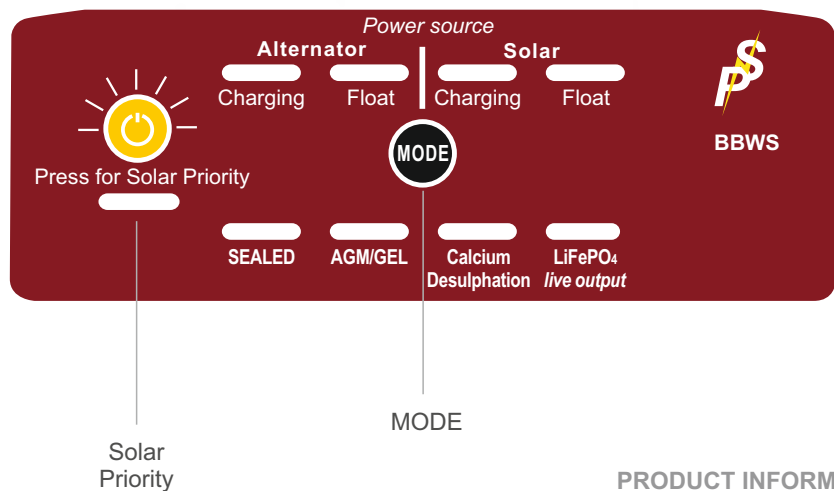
Power source

Alternator

Charging Float

Solar

Charging Float

PS

BBWS

Press for Solar Priority

MODE

SEALED

AGM/GEL

Calcium Desulphation

LiFePO4 live output

Solar Priority

MODE

PRODUCT INFORM